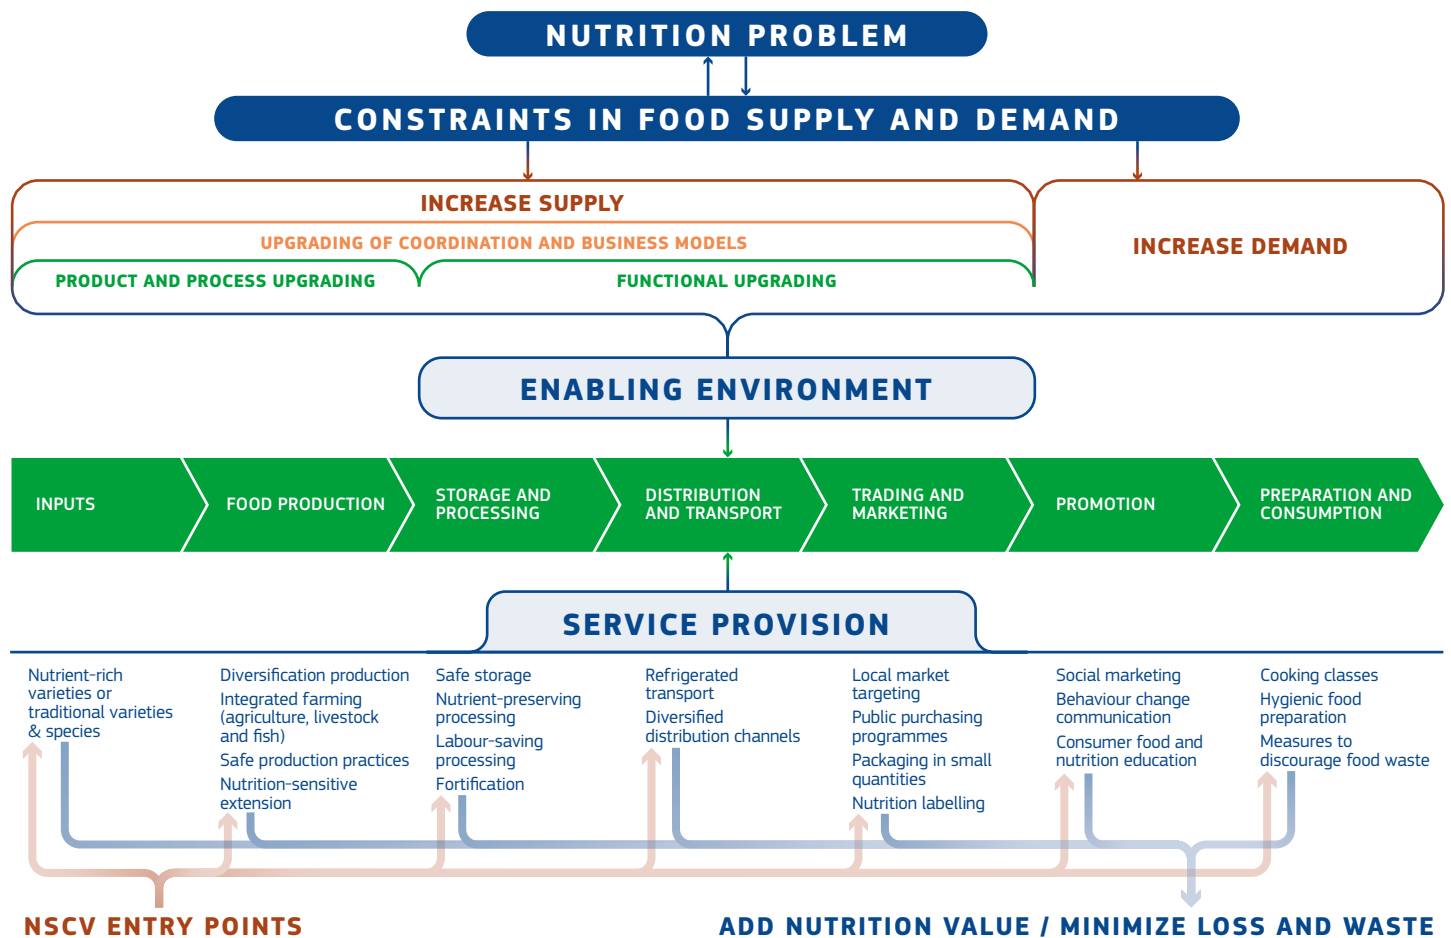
NUTRITION PROBLEM

CONSTRAINTS IN FOOD SUPPLY AND DEMAND

INCREASE SUPPLY

UPGRADING OF COORDINATION AND BUSINESS MODELS

PRODUCT AND PROCESS UPGRADING

FUNCTIONAL UPGRADING

INCREASE DEMAND

ENABLING ENVIRONMENT

INPUTS

FOOD PRODUCTION

STORAGE AND PROCESSING

DISTRIBUTION AND TRANSPORT

TRADING AND MARKETING

PROMOTION

PREPARATION AND CONSUMPTION

SERVICE PROVISION

Nutrient-rich varieties or traditional varieties & species

Diversification production
Integrated farming (agriculture, livestock and fish)
Safe production practices
Nutrition-sensitive extension

Safe storage
Nutrient-preserving processing
Labour-saving processing
Fortification

Refrigerated transport
Diversified distribution channels

Local market targeting
Public purchasing programmes
Packaging in small quantities
Nutrition labelling

Social marketing
Behaviour change communication
Consumer food and nutrition education

Cooking classes
Hygienic food preparation
Measures to discourage food waste

NSCV ENTRY POINTS

ADD NUTRITION VALUE / MINIMIZE LOSS AND WASTE